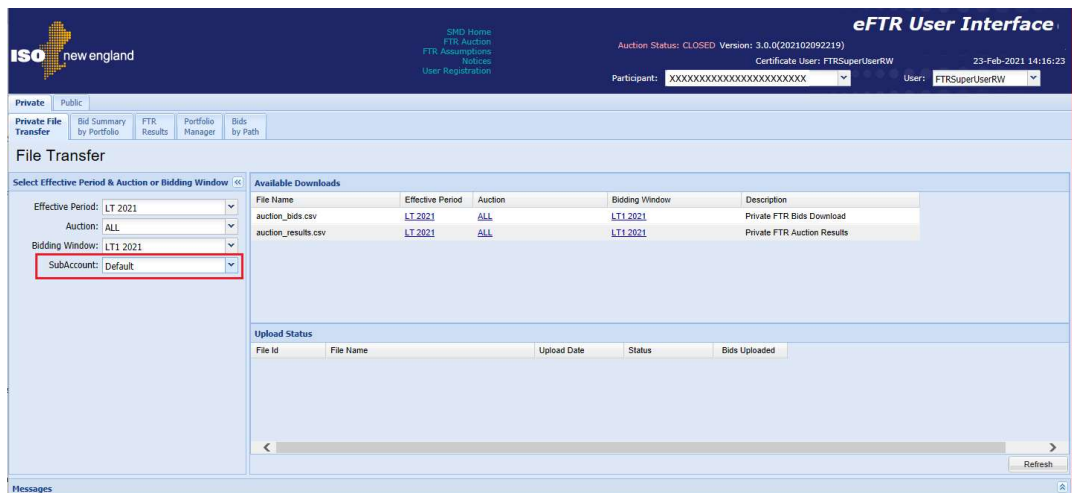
ISO new england

SMD Home
FTR Auction
FTR Assumptions
Notices
User Registration

eFTR User Interface

Auction Status: CLOSED Version: 3.0.0(202102092219)
Certificate User: FTRSuperUserRW
23-Feb-2021 14:16:23
Participant: XXXXXXXXXXXXXXXXXXXXXX
User: FTRSuperUserRW

Private Public

Private File Transfer | Bid Summary by Portfolio | FTR Results | Portfolio Manager | Bids by Path

File Transfer

Select Effective Period & Auction or Bidding Window

Effective Period: LT 2021
Auction: ALL
Bidding Window: LT1 2021
SubAccount: Default

Available Downloads

| File Name | Effective Period | Auction | Bidding Window | Description |
|---|---|---|---|---|
| auction_bids.csv | LT 2021 | ALL | LT1 2021 | Private FTR Bids Download |
| auction_results.csv | LT 2021 | ALL | LT1 2021 | Private FTR Auction Results |

Upload Status

| File Id | File Name | Upload Date | Status | Bids Uploaded |
|---|---|---|---|---|

Refresh

Messages